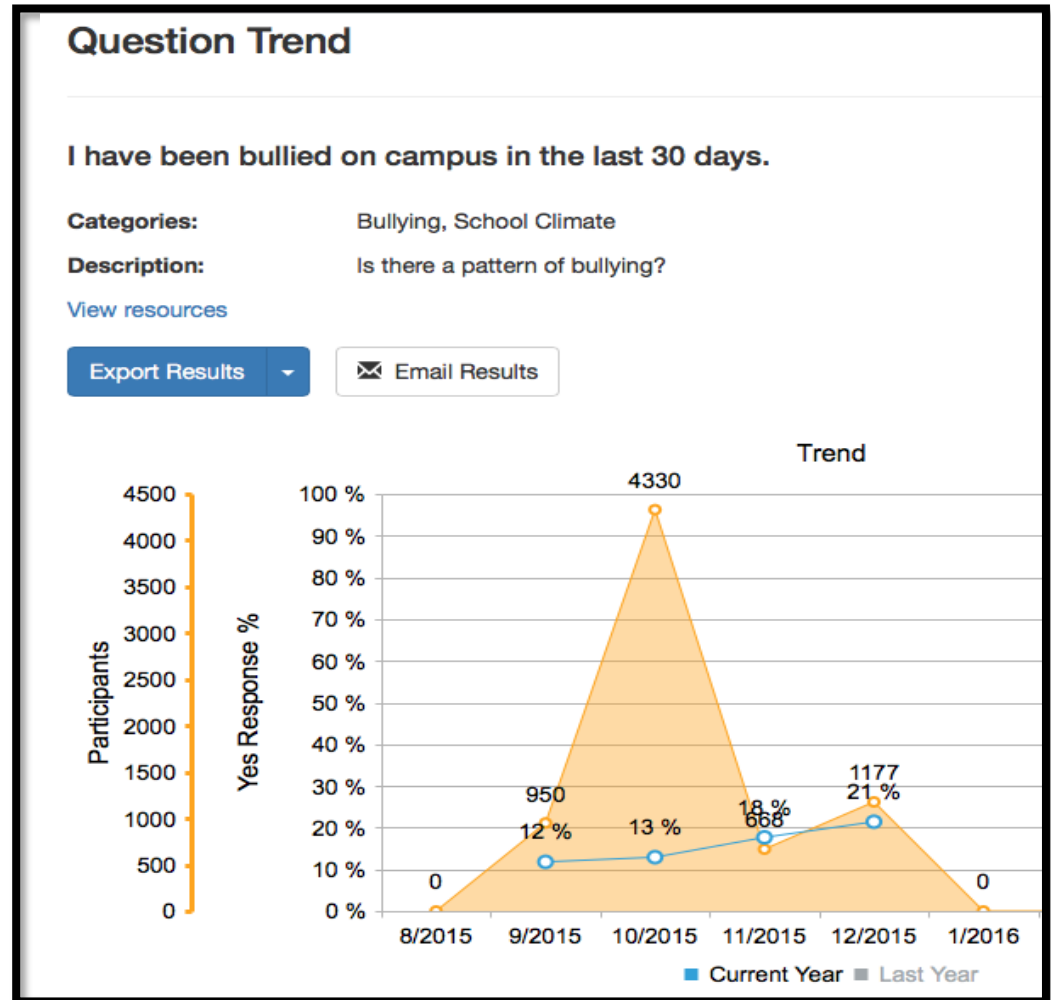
Question Trend

I have been bullied on campus in the last 30 days.

Categories: Bullying, School Climate

Description: Is there a pattern of bullying?

View resources

Export Results

Email Results

Trend

Participants
4500
4000
3500
3000
2500
2000
1500
1000
500
0

Yes Response %
100 %
90 %
80 %
70 %
60 %
50 %
40 %
30 %
20 %
10 %
0 %

0
950
4330
668
1177
0

12 %
13 %
18 %
21 %

8/2015
9/2015
10/2015
11/2015
12/2015
1/2016

Current Year
Last Year